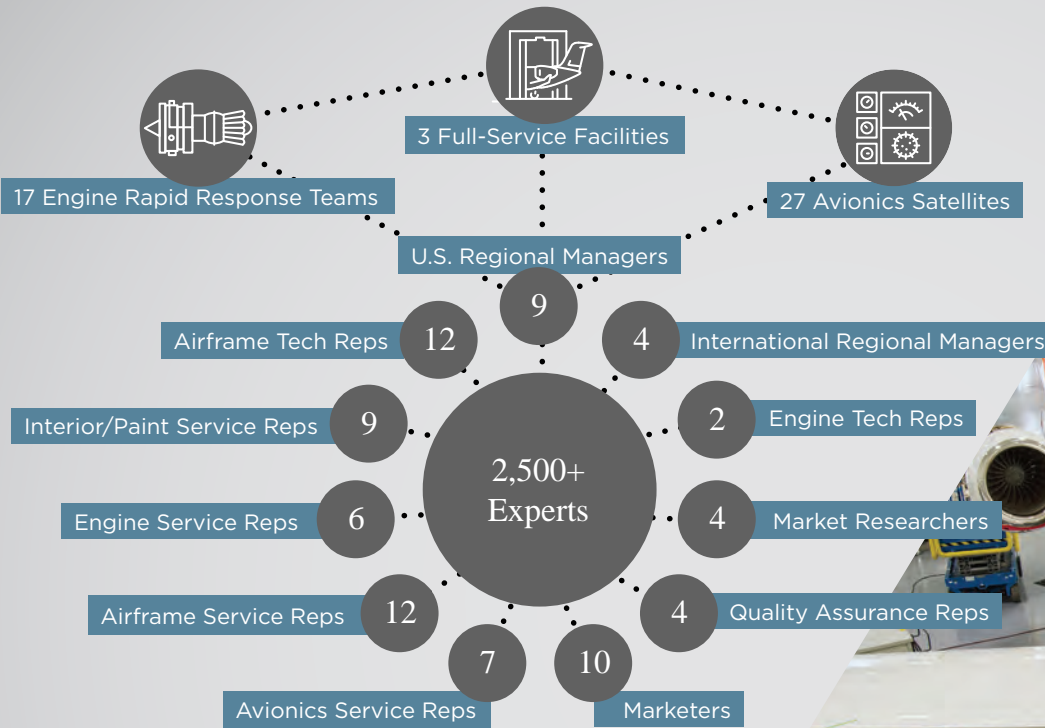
3 Full-Service Facilities

17 Engine Rapid Response Teams

27 Avionics Satellites

U.S. Regional Managers

9

Airframe Tech Reps 12

4 International Regional Managers

Interior/Paint Service Reps 9

2 Engine Tech Reps

2,500+ Experts

Engine Service Reps 6

4 Market Researchers

Airframe Service Reps 12

4 Quality Assurance Reps

7

10

Avionics Service Reps

Marketers